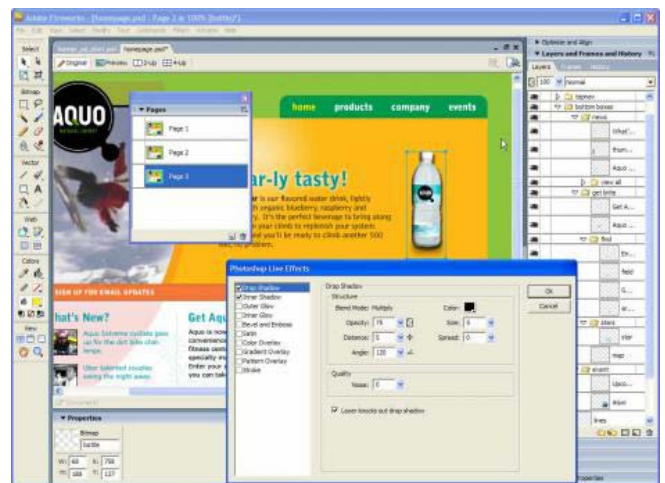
Adobe Fireworks - [homepage.psd : Page 3 at 100% (Bottle)]

Select
Bitmap
Vector
Web
Colors
View

Original Preview 2-Up 4-Up

AQUO

Pages
Page 1
Page 2
Page 3

home products company events

ar-ly tasty!

SIGN UP FOR EMAIL UPDATES

hat's New?

Get Aqu

Properties
Bitmap
bottle
W: 60 X: 708
H: 184 Y: 137

Optimize and Align
Layers and Frames and History
Layers
100 Normal
topnav
bottom boxes
news
What'...
from...
Aquo ...
view all
get bhte
Get A...
Aquo ...
find
En...
field
G...
ar...
stars
star
map
snaxnt
Upco...
wave
lines

Photoshop Live Effects
Drop Shadow
Inner Shadow
Outer Glow
Inner Glow
Bevel and Emboss
Satin
Color Overlay
Gradient Overlay
Pattern Overlay
Stroke

Drop Shadow
Structure
Blend Mode: Multiply
Color:
Opacity: 75 %
Size: 5
Distance: 5
Spread: 0
Angle: 120
Quality
Noise: 0
Layer knocks out drop shadow

OK
Cancel